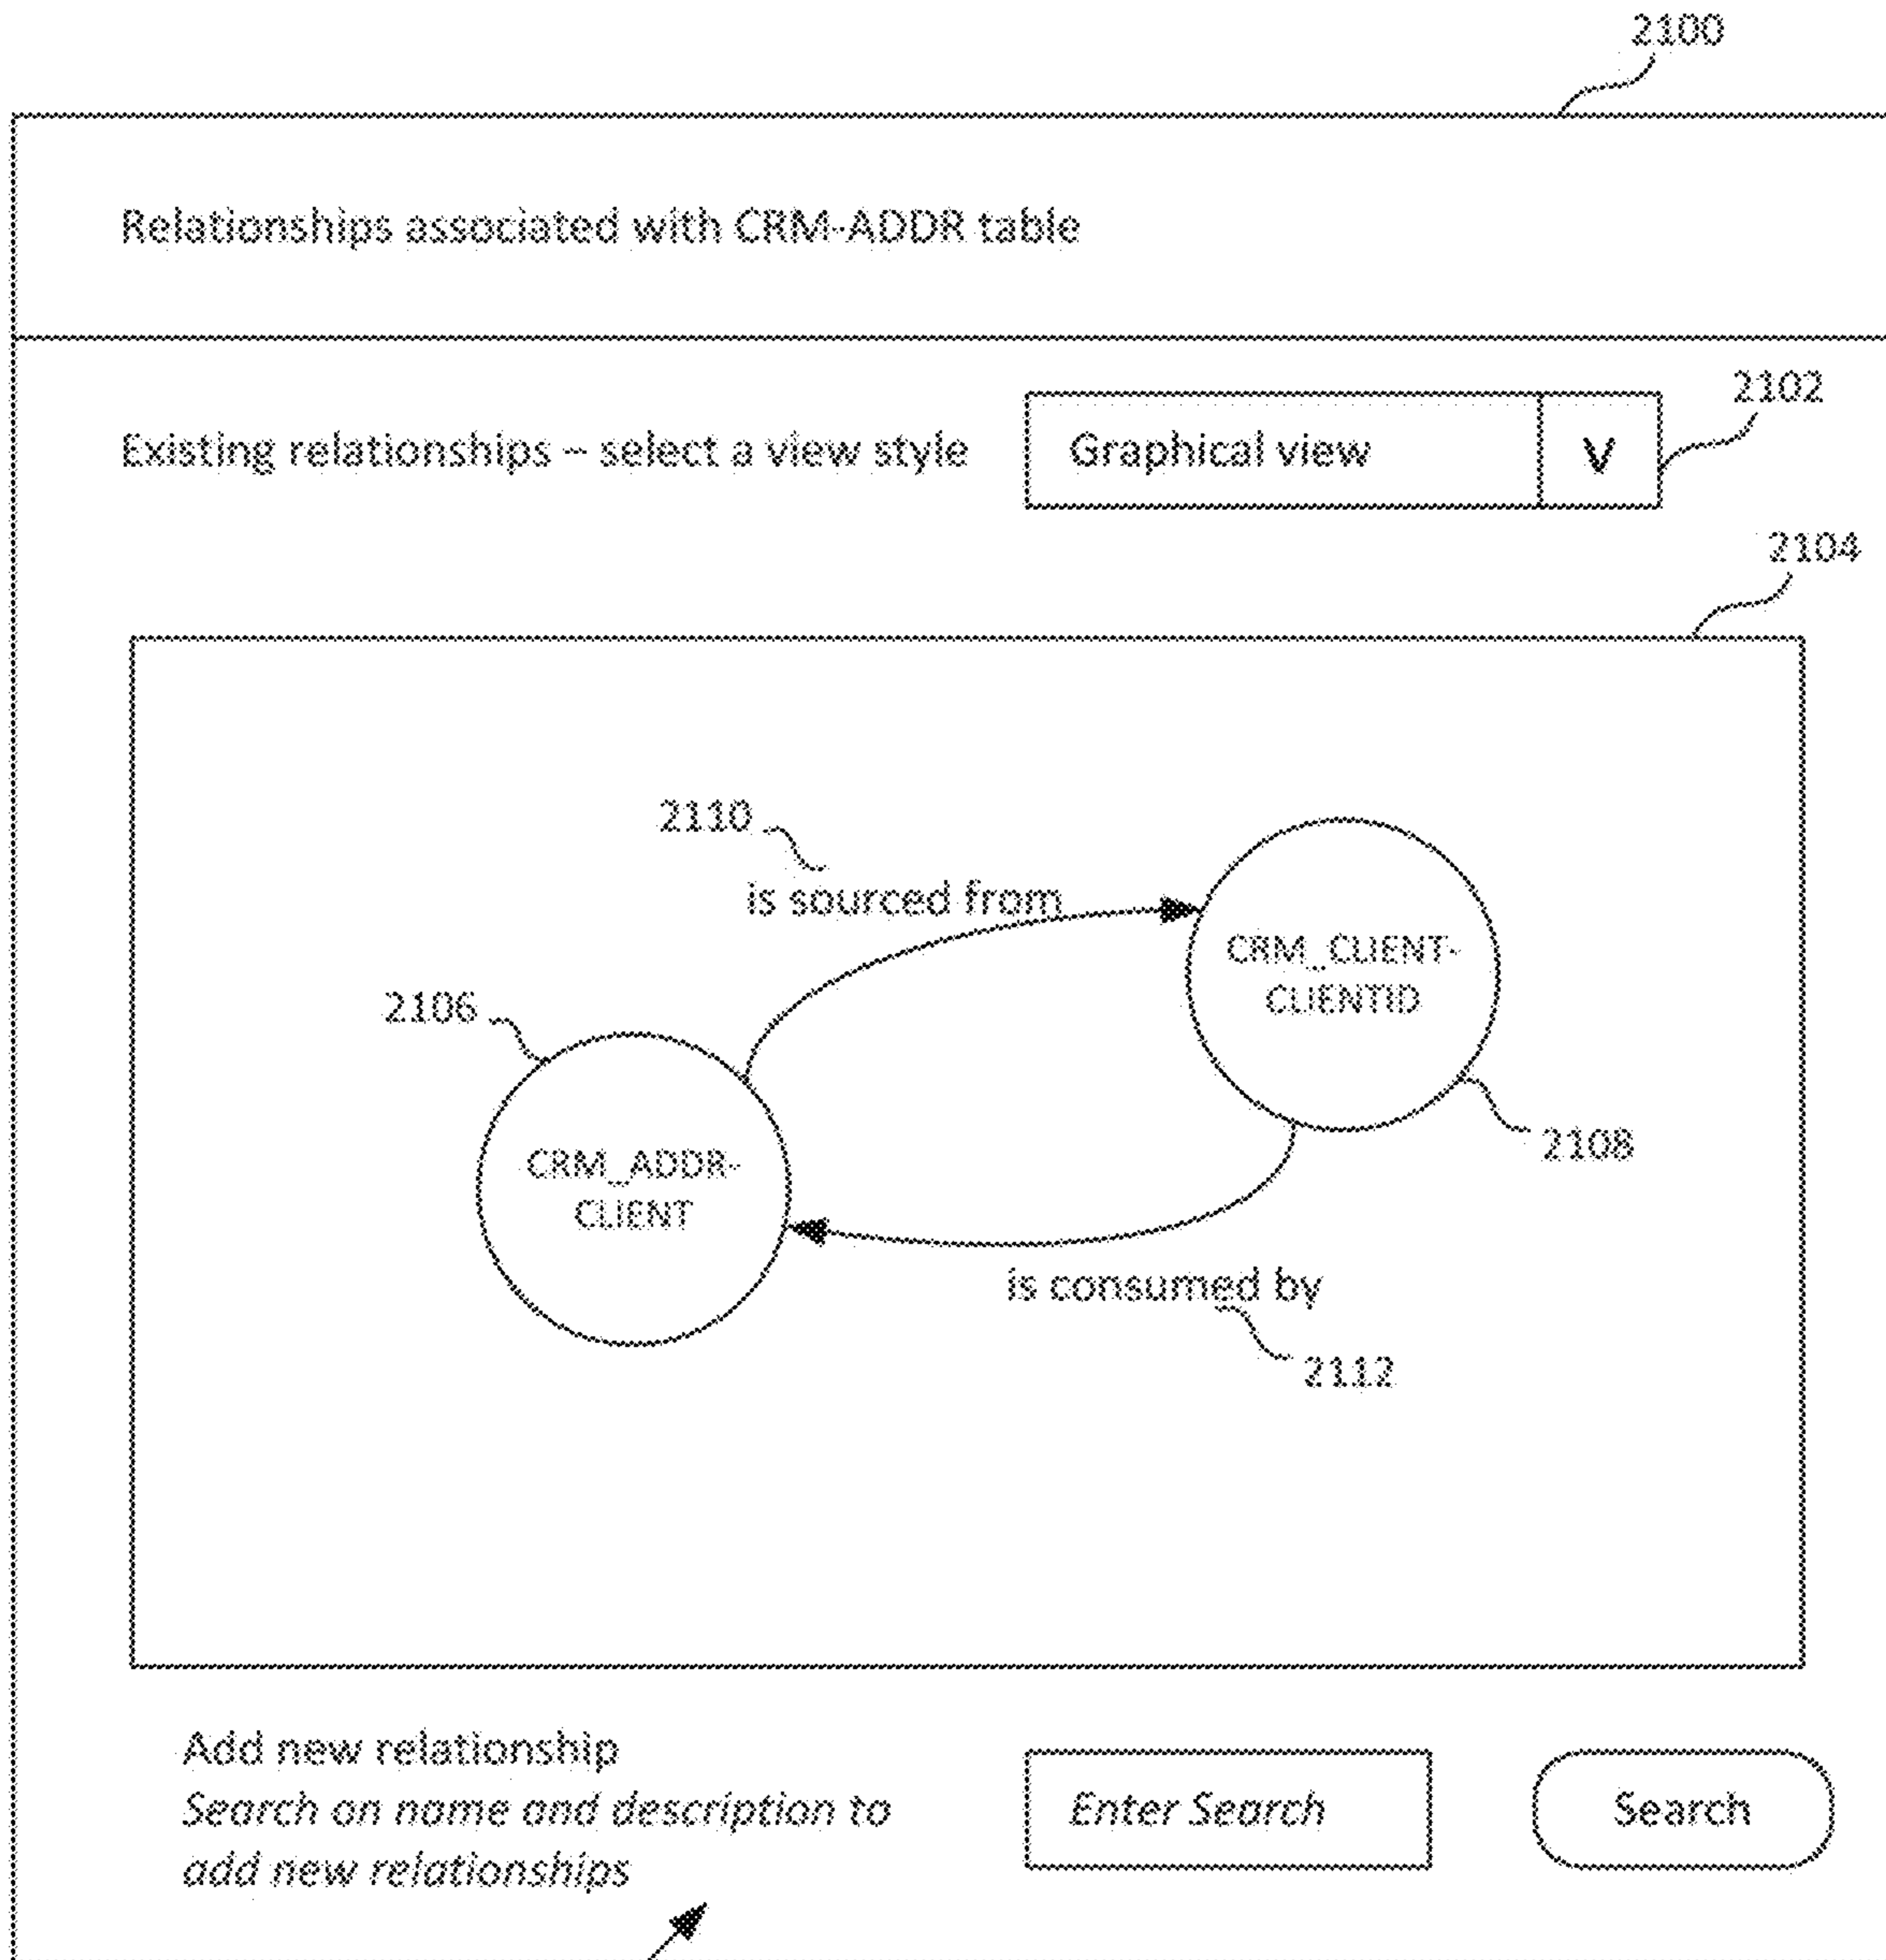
2100

Relationships associated with CRM-ADDR table

Existing relationships – select a view style

Graphical view

V

2102

2104

2110

is sourced from

CRM_CLIENT-CLIENTID

2106

CRM_ADDR-CLIENT

2108

is consumed by

2112

Add new relationship
*Search on name and description to add new relationships*

*Enter Search*

Search